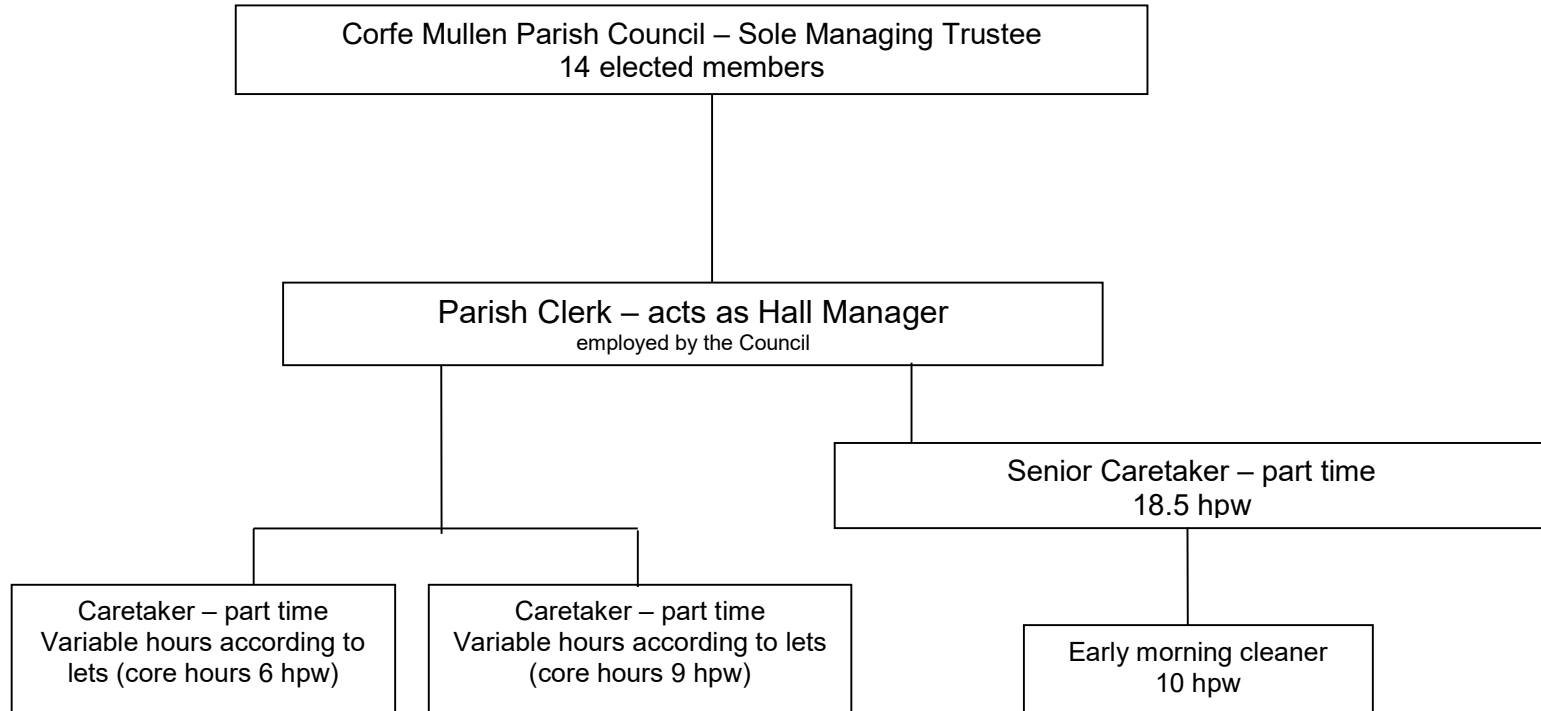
Corfe Mullen Parish Council – Sole Managing Trustee
14 elected members

Parish Clerk – acts as Hall Manager
employed by the Council

Senior Caretaker – part time
18.5 hpw

Caretaker – part time
Variable hours according to lets (core hours 6 hpw)

Caretaker – part time
Variable hours according to lets (core hours 9 hpw)

Early morning cleaner
10 hpw